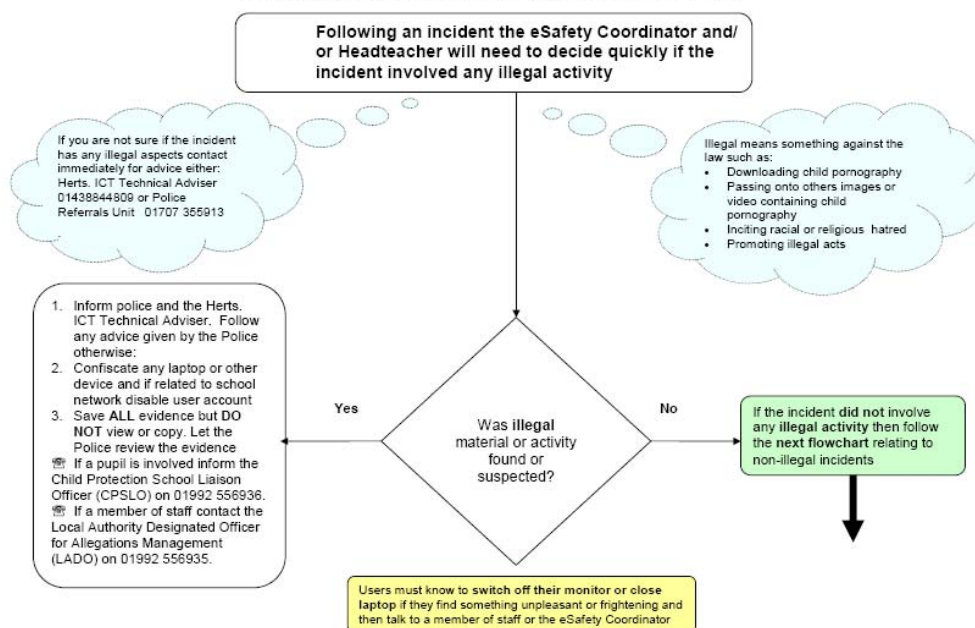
Following an incident the eSafety Coordinator and/ or Headteacher will need to decide quickly if the incident involved any illegal activity

If you are not sure if the incident has any illegal aspects contact immediately for advice either: Herts. ICT Technical Adviser 01438844809 or Police Referrals Unit 01707 355913

Illegal means something against the law such as:
- Downloading child pornography
- Passing onto others images or video containing child pornography
- Inciting racial or religious hatred
- Promoting illegal acts

1. Inform police and the Herts. ICT Technical Adviser. Follow any advice given by the Police otherwise:
2. Confiscate any laptop or other device and if related to school network disable user account
3. Save ALL evidence but DO NOT view or copy. Let the Police review the evidence

☏ If a pupil is involved inform the Child Protection School Liaison Officer (CPSLO) on 01992 556936.

☏ If a member of staff contact the Local Authority Designated Officer for Allegations Management (LADO) on 01992 556935.

Yes

Was illegal material or activity found or suspected?

No

If the incident did not involve any illegal activity then follow the next flowchart relating to non-illegal incidents

Users must know to switch off their monitor or close laptop if they find something unpleasant or frightening and then talk to a member of staff or the eSafety Coordinator